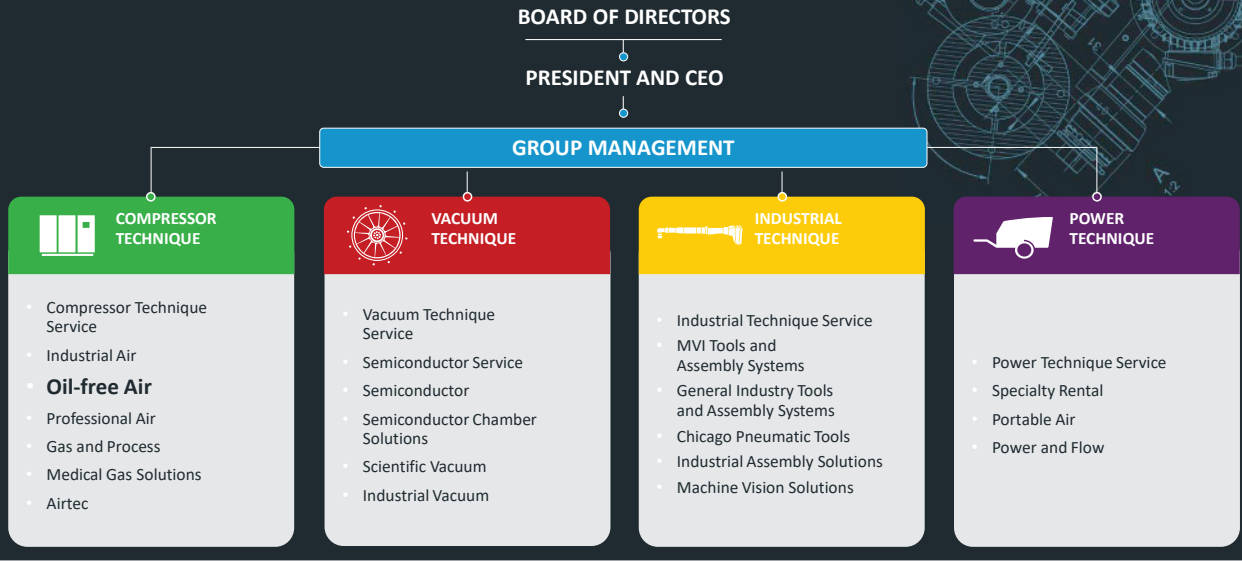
BOARD OF DIRECTORS

PRESIDENT AND CEO

GROUP MANAGEMENT

COMPRESSOR TECHNIQUE

- Compressor Technique Service
- Industrial Air
- Oil-free Air
- Professional Air
- Gas and Process
- Medical Gas Solutions
- Airtec

VACUUM TECHNIQUE

- Vacuum Technique Service
- Semiconductor Service
- Semiconductor
- Semiconductor Chamber Solutions
- Scientific Vacuum
- Industrial Vacuum

INDUSTRIAL TECHNIQUE

- Industrial Technique Service
- MVI Tools and Assembly Systems
- General Industry Tools and Assembly Systems
- Chicago Pneumatic Tools
- Industrial Assembly Solutions
- Machine Vision Solutions

POWER TECHNIQUE

- Power Technique Service
- Specialty Rental
- Portable Air
- Power and Flow